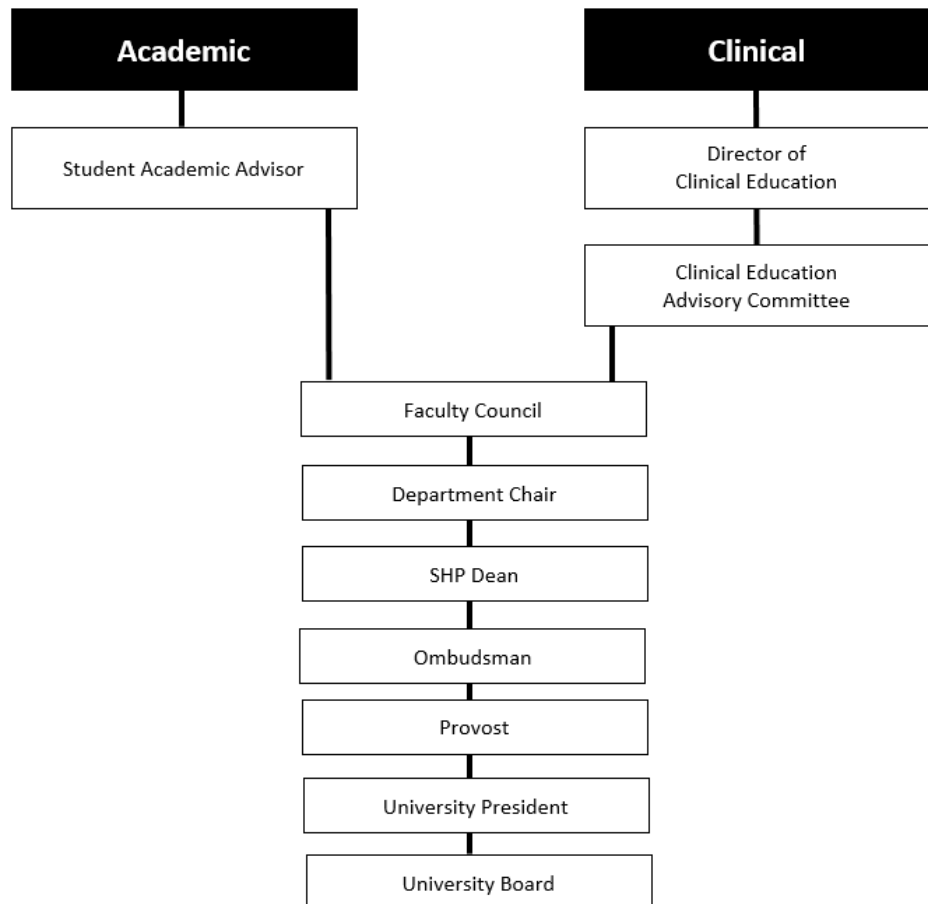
Academic

Clinical

Student Academic Advisor

Director of Clinical Education

Clinical Education Advisory Committee

Faculty Council

Department Chair

SHP Dean

Ombudsman

Provost

University President

University Board